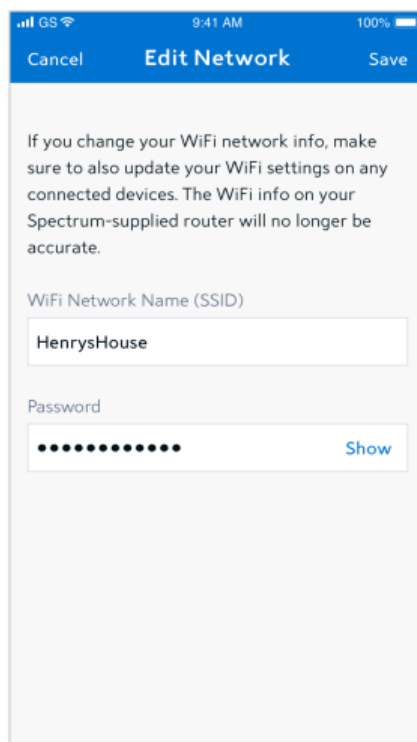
GS 9:41 AM 100%

Cancel Edit Network Save

If you change your WiFi network info, make sure to also update your WiFi settings on any connected devices. The WiFi info on your Spectrum-supplied router will no longer be accurate.

WiFi Network Name (SSID)

HenrysHouse

Password

•••••••••••• Show